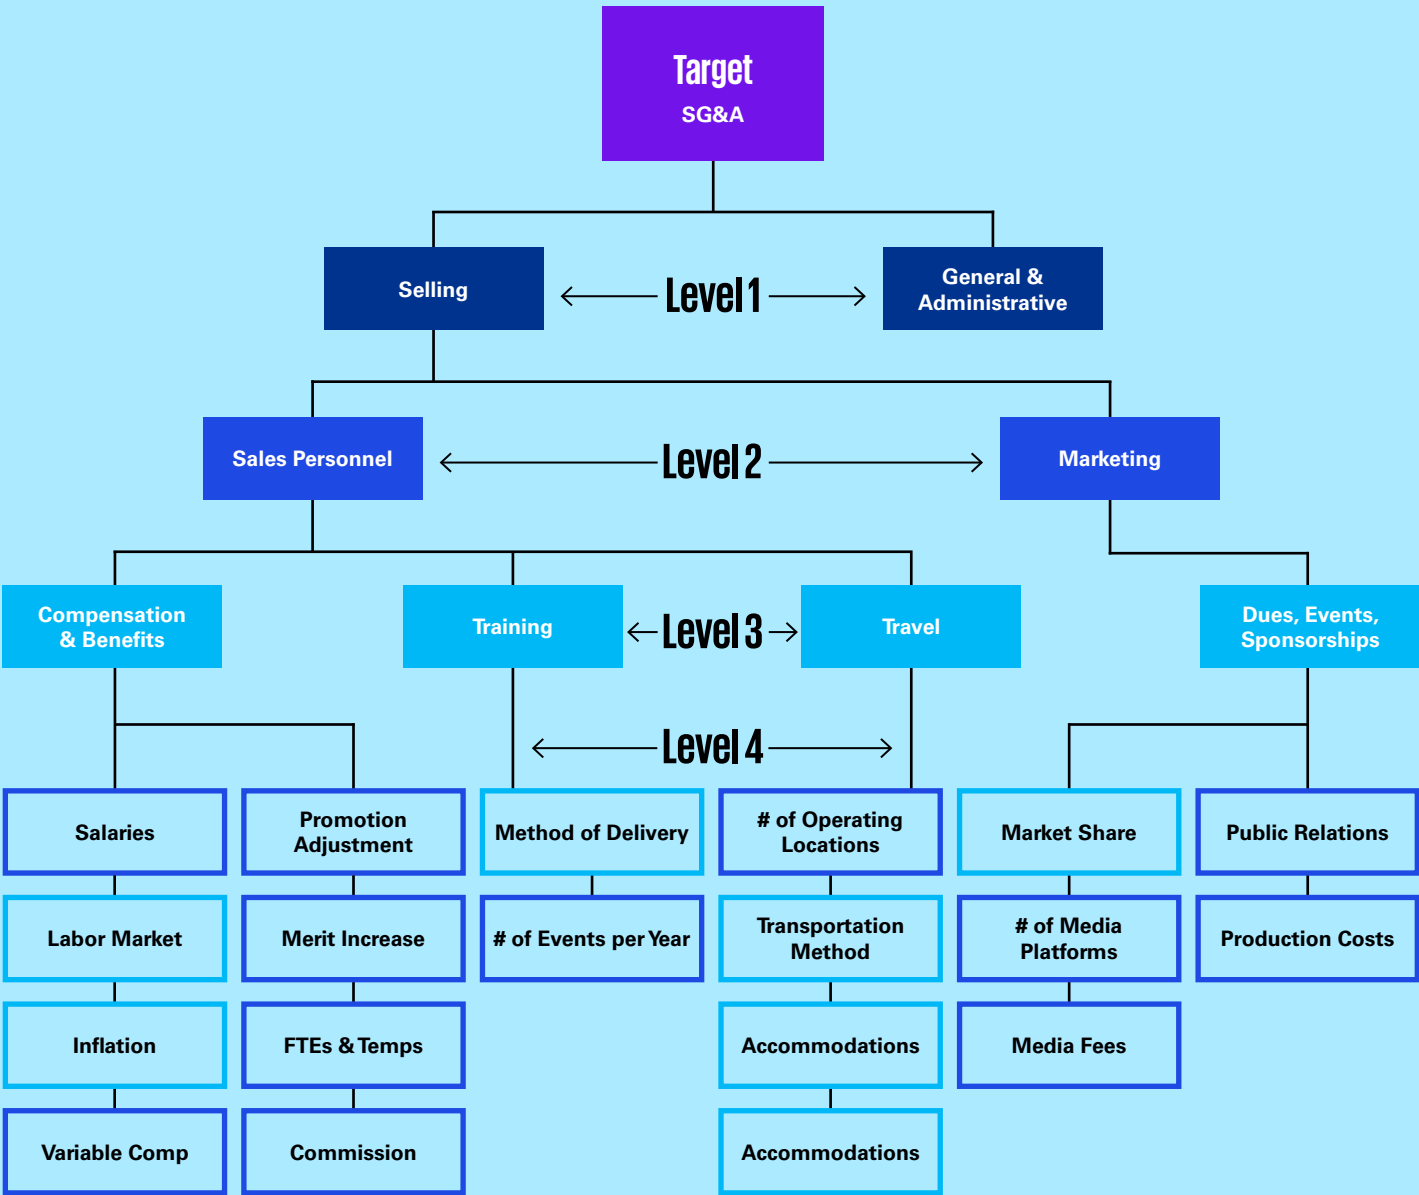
Target
SG&A

Selling

Level 1

General & Administrative

Sales Personnel

Level 2

Marketing

Compensation & Benefits

Training

Level 3

Travel

Dues, Events, Sponsorships

Level 4

Salaries

Promotion Adjustment

Method of Delivery

# of Operating Locations

Market Share

Public Relations

Labor Market

Merit Increase

# of Events per Year

Transportation Method

# of Media Platforms

Production Costs

Inflation

FTEs & Temps

Accommodations

Media Fees

Variable Comp

Commission

Accommodations